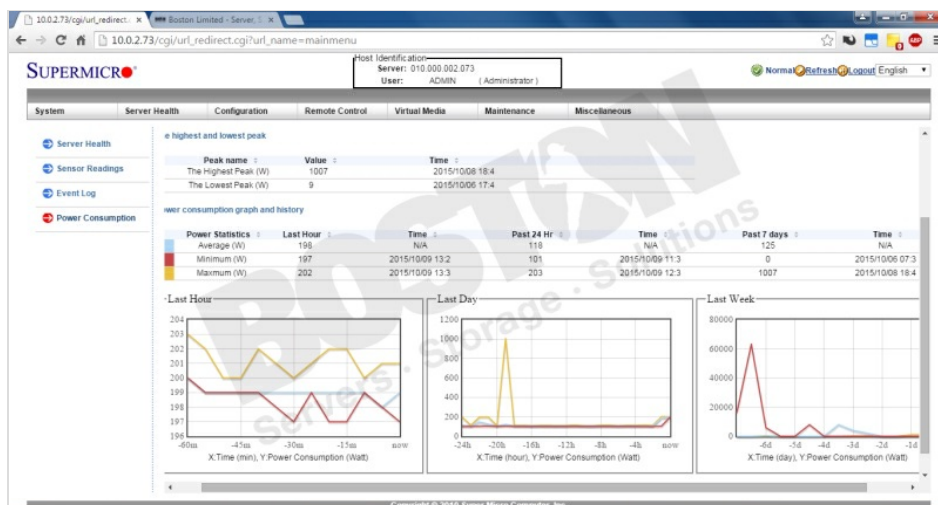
10.0.2.73/cgi/url_redirect. ×
Boston Limited - Server, S ×

10.0.2.73/cgi/url_redirect.cgi?url_name=mainmenu

SUPERMICRO

Host Identification
Server: 010.000.002.073
User: ADMIN ( Administrator )

Normal Refresh Logout English

System | Server Health | Configuration | Remote Control | Virtual Media | Maintenance | Miscellaneous

Server Health
Sensor Readings
Event Log
Power Consumption

e highest and lowest peak

| Peak name | Value | Time |
|---|---|---|
| The Highest Peak (W) | 1007 | 2015/10/08 18:4 |
| The Lowest Peak (W) | 9 | 2015/10/06 17:4 |

wer consumption graph and history

| Power Statistics | Last Hour | Time | Past 24 Hr | Time | Past 7 days | Time |
|---|---|---|---|---|---|---|
| Average (W) | 198 | N/A | 118 | N/A | 125 | N/A |
| Minimum (W) | 197 | 2015/10/09 13:2 | 101 | 2015/10/09 11:3 | 0 | 2015/10/06 07:3 |
| Maxmum (W) | 202 | 2015/10/09 13:3 | 203 | 2015/10/09 12:3 | 1007 | 2015/10/08 18:4 |

Last Hour
204 203 202 201 200 199 198 197 196
-60m -45m -30m -15m now
X:Time (min), Y:Power Consumption (Watt)

Last Day
1200 1000 800 600 400 200 0
-24h -20h -16h -12h -8h -4h now
X:Time (hour), Y:Power Consumption (Watt)

Last Week
80000 60000 40000 20000 0
-6d -5d -4d -3d -2d -1d
X:Time (day), Y:Power Consumption (Watt)

BOSTON Servers . Storage . Solutions

Copyright © 2015 Super Micro Computer, Inc.